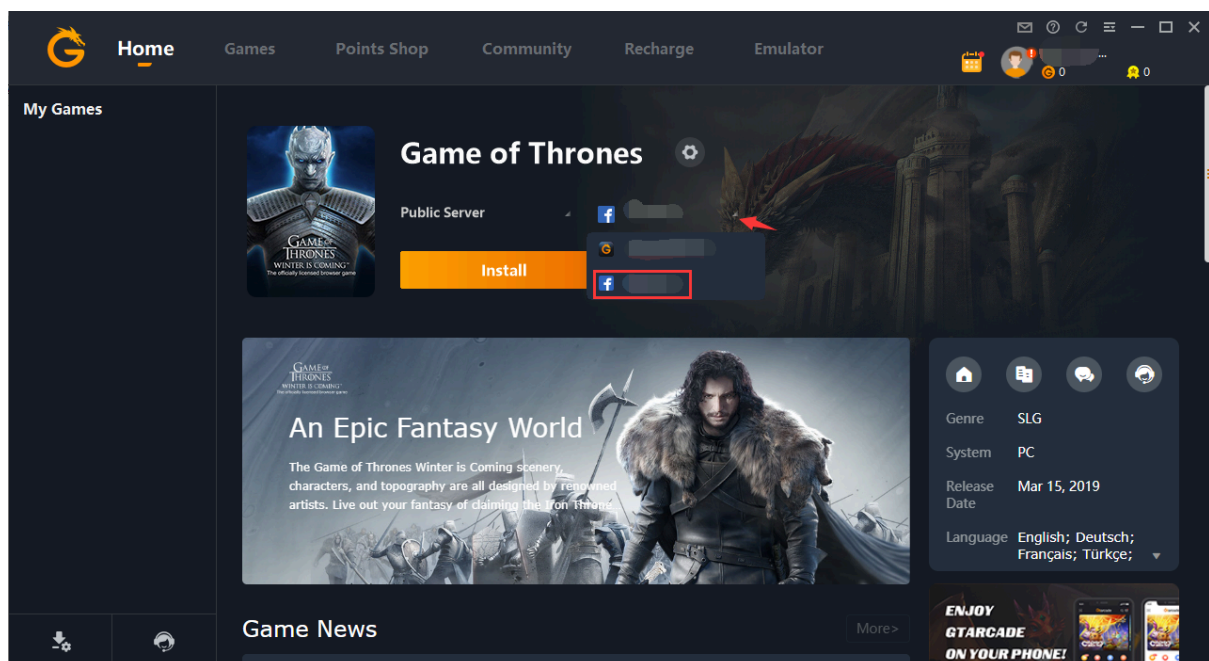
Home Games Points Shop Community Recharge Emulator

0 0

My Games

GAME OF THRONES
WINTER IS COMING
The officially licensed browser game

Game of Thrones

Public Server

Install

GAME OF THRONES
WINTER IS COMING

An Epic Fantasy World

The Game of Thrones Winter is Coming scenery, characters, and topography are all designed by renowned artists. Live out your fantasy of claiming the Iron Throne.

| Genre | SLG |
|---|---|
| System | PC |
| Release Date | Mar 15, 2019 |
| Language | English; Deutsch; Français; Türkçe; |

Game News

More>

ENJOY GTARCADE ON YOUR PHONE!